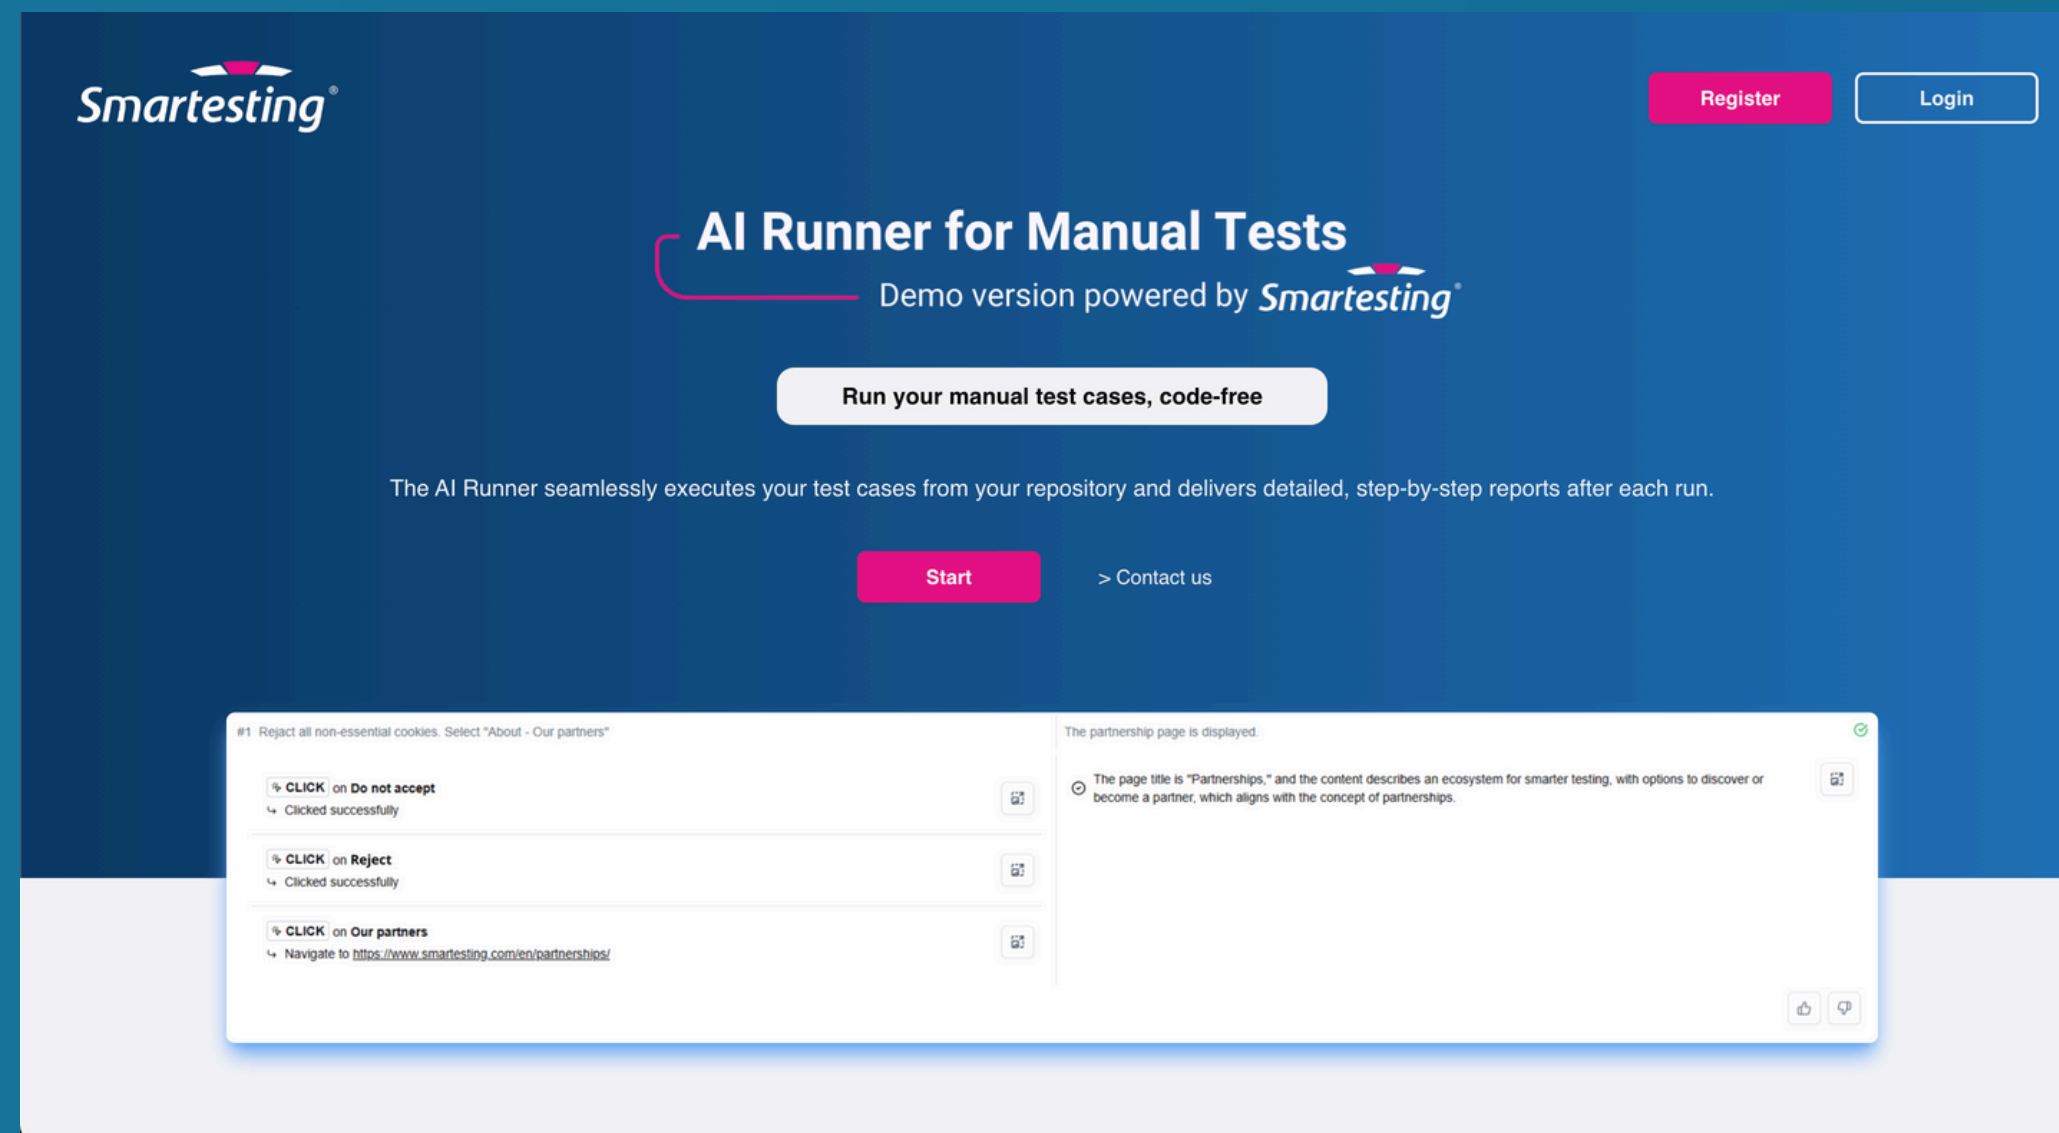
Smartesting®

Register

Login

AI Runner for Manual Tests

Demo version powered by Smartesting®

Run your manual test cases, code-free

The AI Runner seamlessly executes your test cases from your repository and delivers detailed, step-by-step reports after each run.

Start

> Contact us

#1 Reject all non-essential cookies. Select "About - Our partners"

CLICK on Do not accept
Clicked successfully

CLICK on Reject
Clicked successfully

CLICK on Our partners
Navigate to https://www.smartesting.com/en/partnerships/

The partnership page is displayed.

The page title is "Partnerships," and the content describes an ecosystem for smarter testing, with options to discover or become a partner, which aligns with the concept of partnerships.